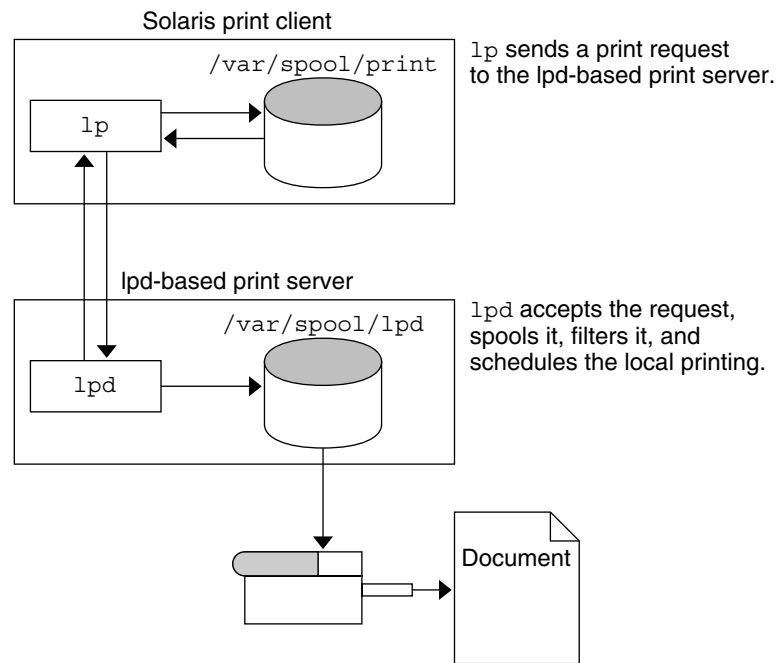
Solaris print client

/var/spool/print

lp

lp sends a print request to the lpd-based print server.

lpd-based print server

/var/spool/lpd

lpd

lpd accepts the request, spools it, filters it, and schedules the local printing.

Document